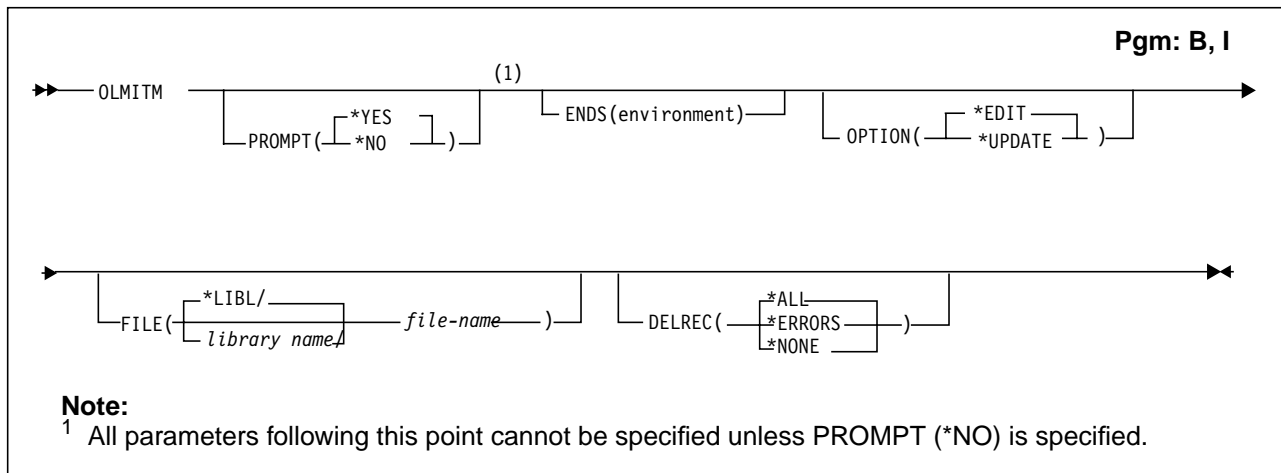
Pgm: B, I

OLMITM PROMPT( *YES *NO ) (1) ENDS(environment) OPTION( *EDIT *UPDATE )

FILE( *LIBL/ library name/ file-name ) DELREC( *ALL *ERRORS *NONE )

Note:
$^1$ All parameters following this point cannot be specified unless PROMPT (*NO) is specified.